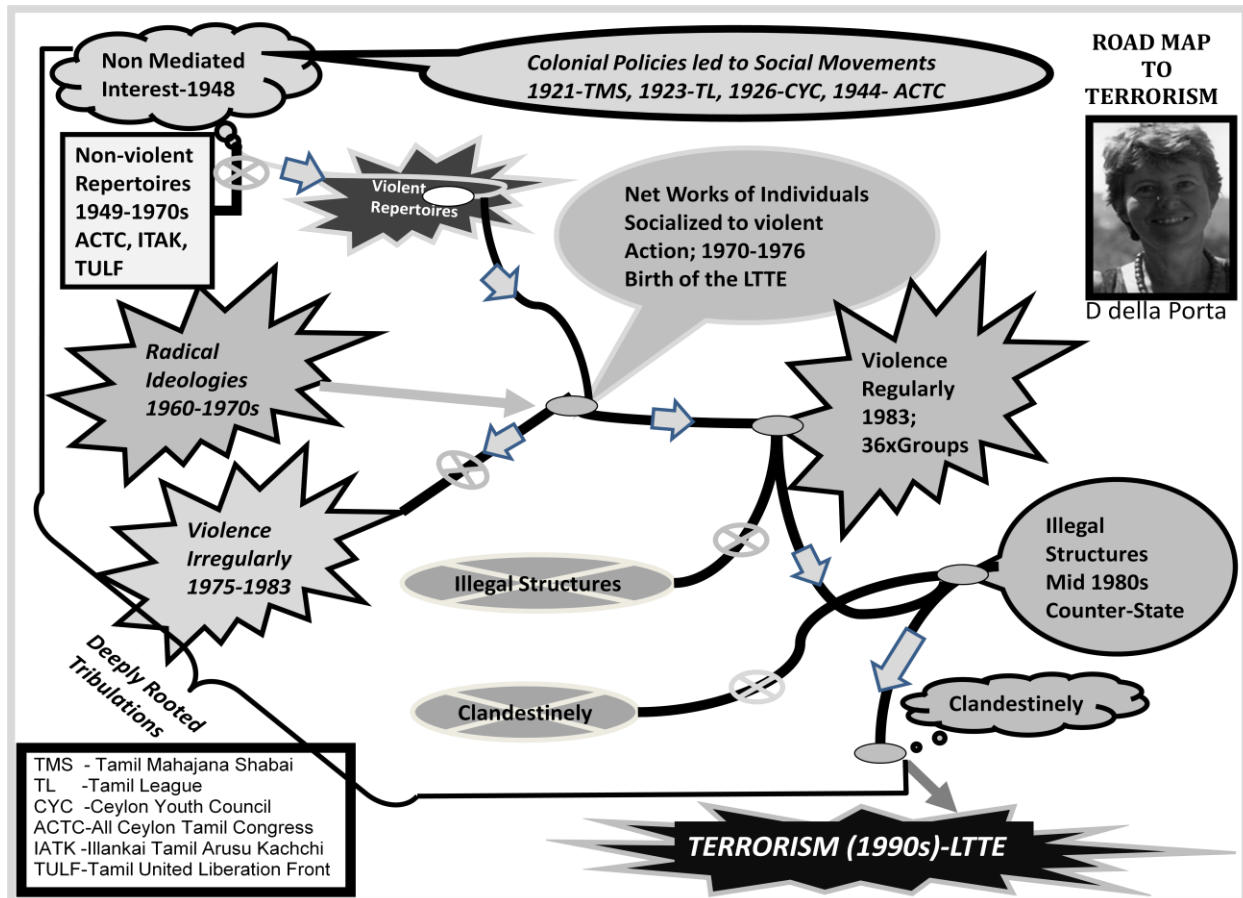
Non Mediated Interest-1948

Colonial Policies led to Social Movements
1921-TMS, 1923-TL, 1926-CYC, 1944- ACTC

ROAD MAP TO TERRORISM

D della Porta

Non-violent Repertoires 1949-1970s ACTC, ITAK, TULF

Violent Repertoires

Net Works of Individuals Socialized to violent Action; 1970-1976 Birth of the LTTE

Radical Ideologies 1960-1970s

Violence Regularly 1983; 36xGroups

Violence Irregularly 1975-1983

Illegal Structures

Illegal Structures Mid 1980s Counter-State

Deeply Rooted Tribulations

Clandestinely

Clandestinely

TMS - Tamil Mahajana Shabai
TL -Tamil League
CYC -Ceylon Youth Council
ACTC-All Ceylon Tamil Congress
IATK -Illankai Tamil Arusu Kachchi
TULF-Tamil United Liberation Front

TERRORISM (1990s)-LTTE